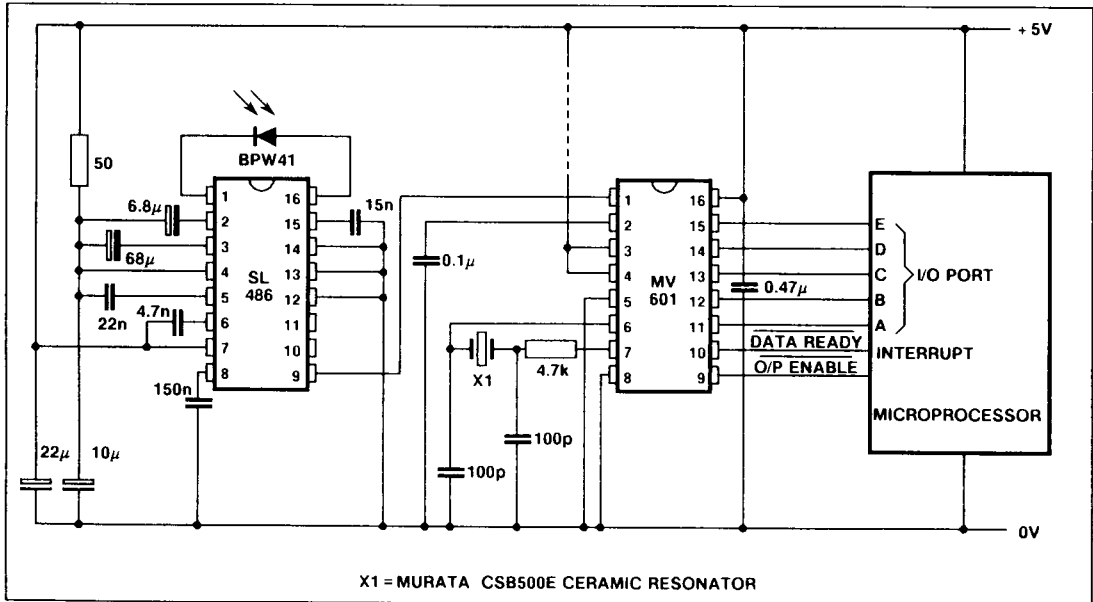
+ 5V

BPW41

50

1 16
2 15
3 14
4 13
5 12
6 11
7 10
8 9

SL 486

$6.8\mu$

$68\mu$

22n

4.7n

150n

15n

$0.1\mu$

1 16
2 15
3 14
4 13
5 12
6 11
7 10
8 9

MV 601

X1

4.7k

100p

100p

$0.47\mu$

E
D
C
B
A

I/O PORT

$\overline{\text{DATA READY}}$

INTERRUPT

$\overline{\text{O/P ENABLE}}$

MICROPROCESSOR

$22\mu$

$10\mu$

0V

X1 = MURATA CSB500E CERAMIC RESONATOR